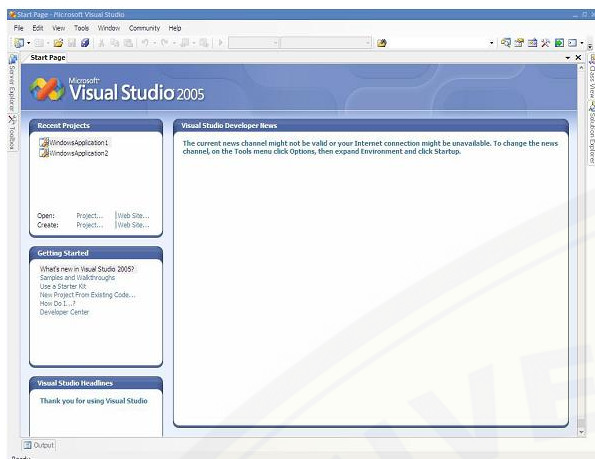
Start Page - Microsoft Visual Studio

File Edit View Tools Window Community Help

Start Page

Server Explorer Toolbox

Class View Solution Explorer

Microsoft Visual Studio 2005

Recent Projects

WindowsApplication1
WindowsApplication2

Open: Project... | Web Site...
Create: Project... | Web Site...

Getting Started

What's new in Visual Studio 2005?
Samples and Walkthroughs
Use a Starter Kit
New Project From Existing Code...
How Do I...?
Developer Center

Visual Studio Headlines

Thank you for using Visual Studio

Visual Studio Developer News

The current news channel might not be valid or your Internet connection might be unavailable. To change the news channel, on the Tools menu click Options, then expand Environment and click Startup.

Output

Ready